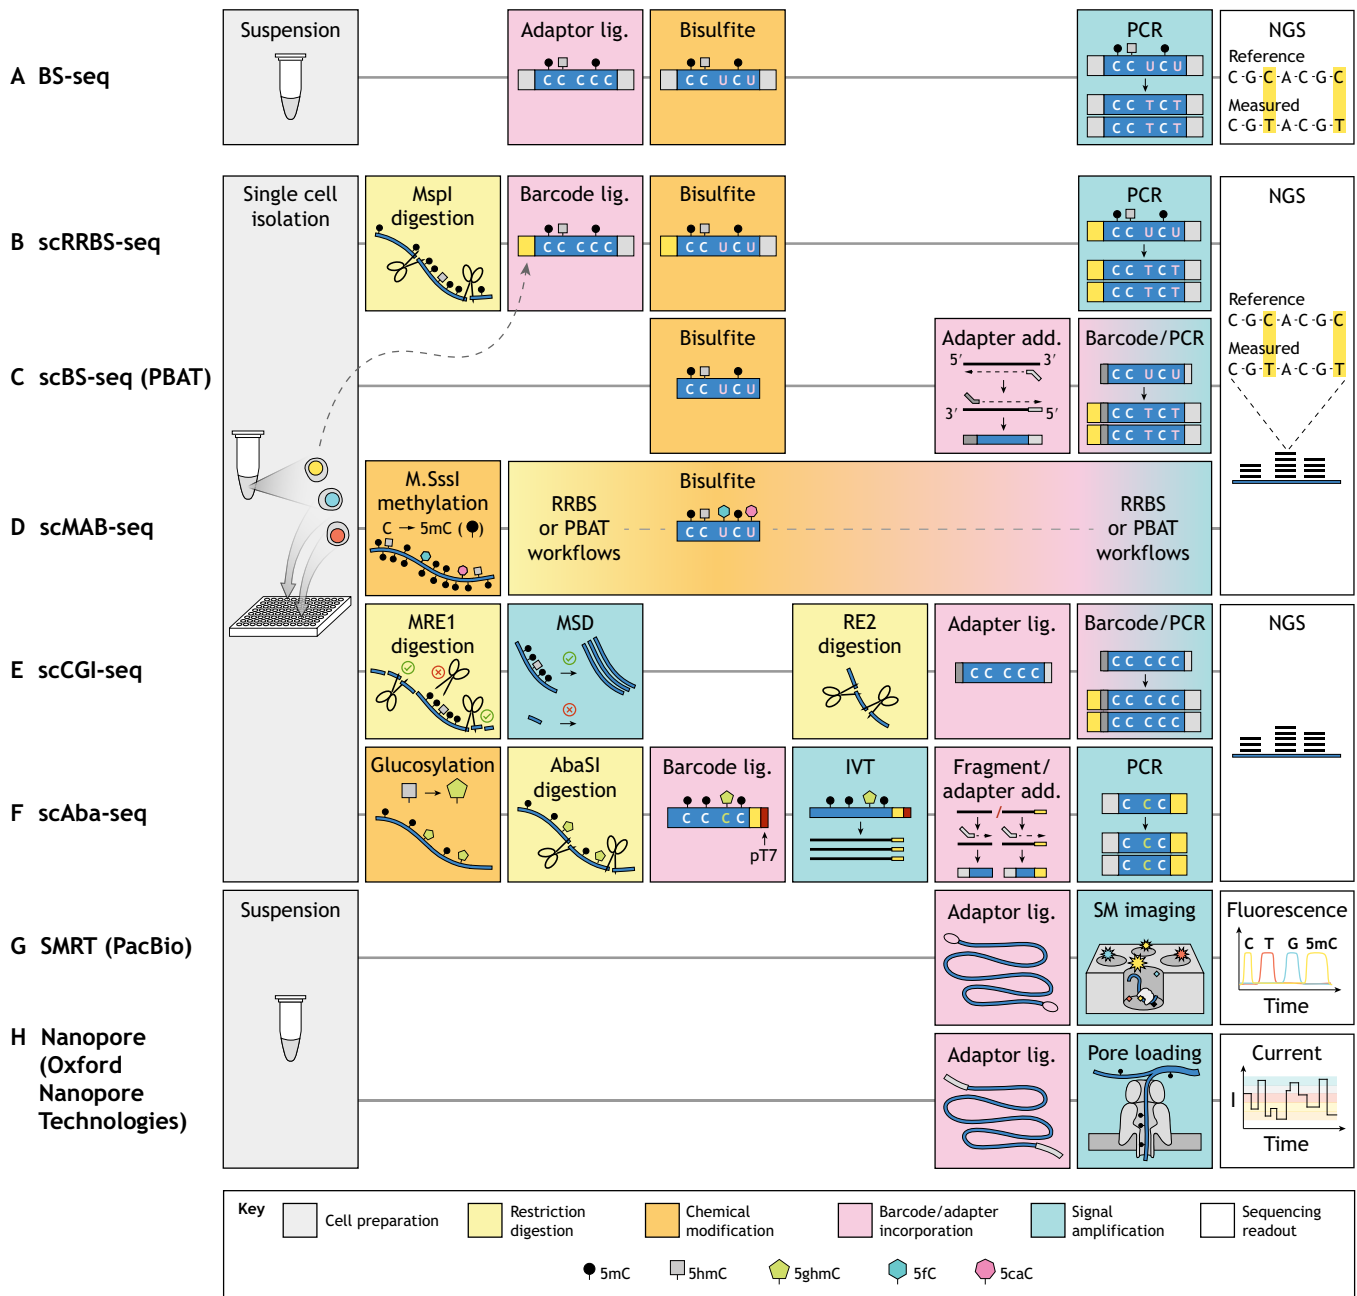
A BS-seq

Suspension

Adaptor lig.

CC CCC

Bisulfite

CC UCU

PCR

CC UCU

CC TCT

CC TCT

NGS

Reference

C-G-C-A-C-G-C

Measured

C-G-T-A-C-G-T

B scRRBS-seq

Single cell isolation

MspI digestion

Barcode lig.

CC CCC

Bisulfite

CC UCU

PCR

CC UCU

CC TCT

CC TCT

NGS

Reference

C-G-C-A-C-G-C

Measured

C-G-T-A-C-G-T

C scBS-seq (PBAT)

Bisulfite

CC UCU

Adapter add.

5′ 3′

3′ 5′

Barcode/PCR

CC UCU

CC TCT

CC TCT

D scMAB-seq

M.SssI methylation

C → 5mC ( )

Bisulfite

RRBS or PBAT workflows

CC UCU

RRBS or PBAT workflows

E scCGI-seq

MRE1 digestion

MSD

RE2 digestion

Adapter lig.

CC CCC

Barcode/PCR

CC CCC

CC CCC

CC CCC

NGS

F scAba-seq

Glucosylation

AbaSI digestion

Barcode lig.

C C C C

pT7

IVT

Fragment/ adapter add.

PCR

C C C

C C C

C C C

G SMRT (PacBio)

Suspension

Adaptor lig.

SM imaging

Fluorescence

C T G 5mC

Time

H Nanopore (Oxford Nanopore Technologies)

Adaptor lig.

Pore loading

Current

I

Time

Key

Cell preparation

Restriction digestion

Chemical modification

Barcode/adapter incorporation

Signal amplification

Sequencing readout

5mC

5hmC

5ghmC

5fC

5caC